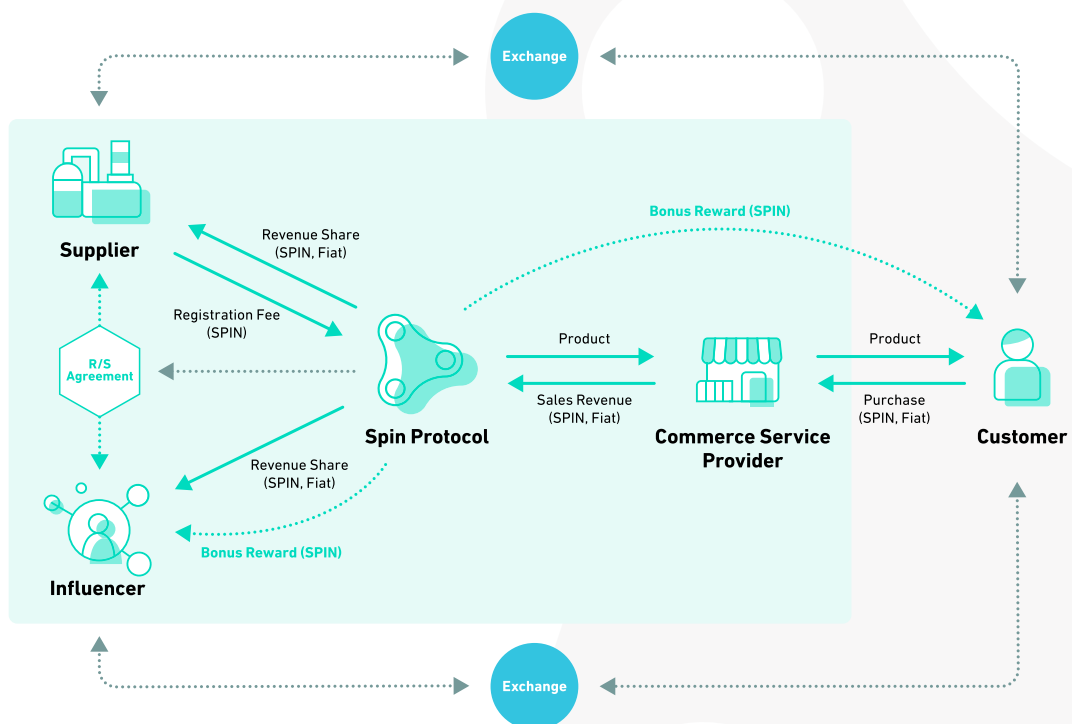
Exchange

Supplier

Revenue Share
(SPIN, Fiat)

Bonus Reward (SPIN)

Registration Fee
(SPIN)

R/S
Agreement

Product

Sales Revenue
(SPIN, Fiat)

Product

Purchase
(SPIN, Fiat)

Spin Protocol

Commerce Service
Provider

Customer

Revenue Share
(SPIN, Fiat)

Bonus Reward (SPIN)

Influencer

Exchange